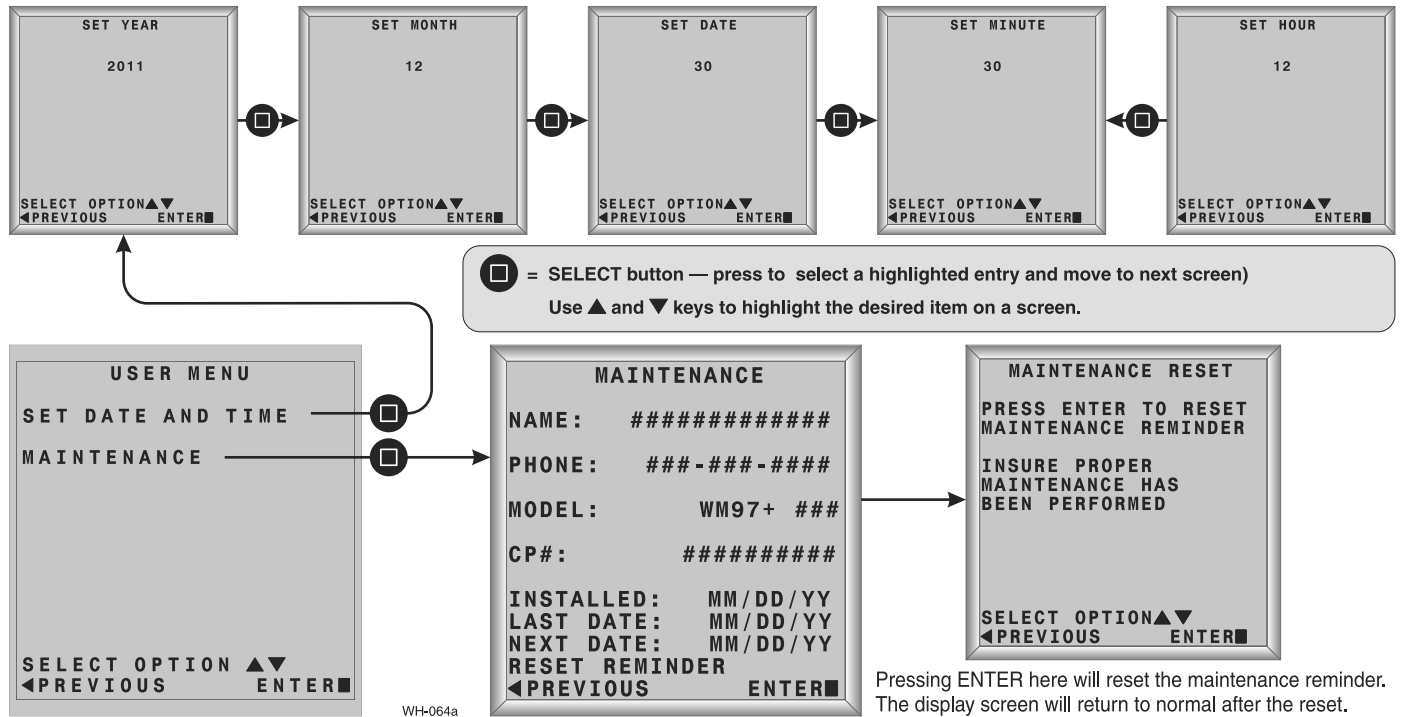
SET YEAR

2011

SELECT OPTION▲▼
◀PREVIOUS ENTER■

SET MONTH

12

SELECT OPTION▲▼
◀PREVIOUS ENTER■

SET DATE

30

SELECT OPTION▲▼
◀PREVIOUS ENTER■

SET MINUTE

30

SELECT OPTION▲▼
◀PREVIOUS ENTER■

SET HOUR

12

SELECT OPTION▲▼
◀PREVIOUS ENTER■

■ = SELECT button — press to select a highlighted entry and move to next screen)
Use ▲ and ▼ keys to highlight the desired item on a screen.

USER MENU

SET DATE AND TIME

MAINTENANCE

SELECT OPTION ▲▼
◀PREVIOUS ENTER■

MAINTENANCE

NAME: ############

PHONE: ###-###-####

MODEL: WM97+ ###

CP#: #########

INSTALLED: MM/DD/YY
LAST DATE: MM/DD/YY
NEXT DATE: MM/DD/YY
RESET REMINDER
◀PREVIOUS ENTER■

MAINTENANCE RESET

PRESS ENTER TO RESET MAINTENANCE REMINDER

INSURE PROPER MAINTENANCE HAS BEEN PERFORMED

SELECT OPTION▲▼
◀PREVIOUS ENTER■

Pressing ENTER here will reset the maintenance reminder. The display screen will return to normal after the reset.

WH-064a